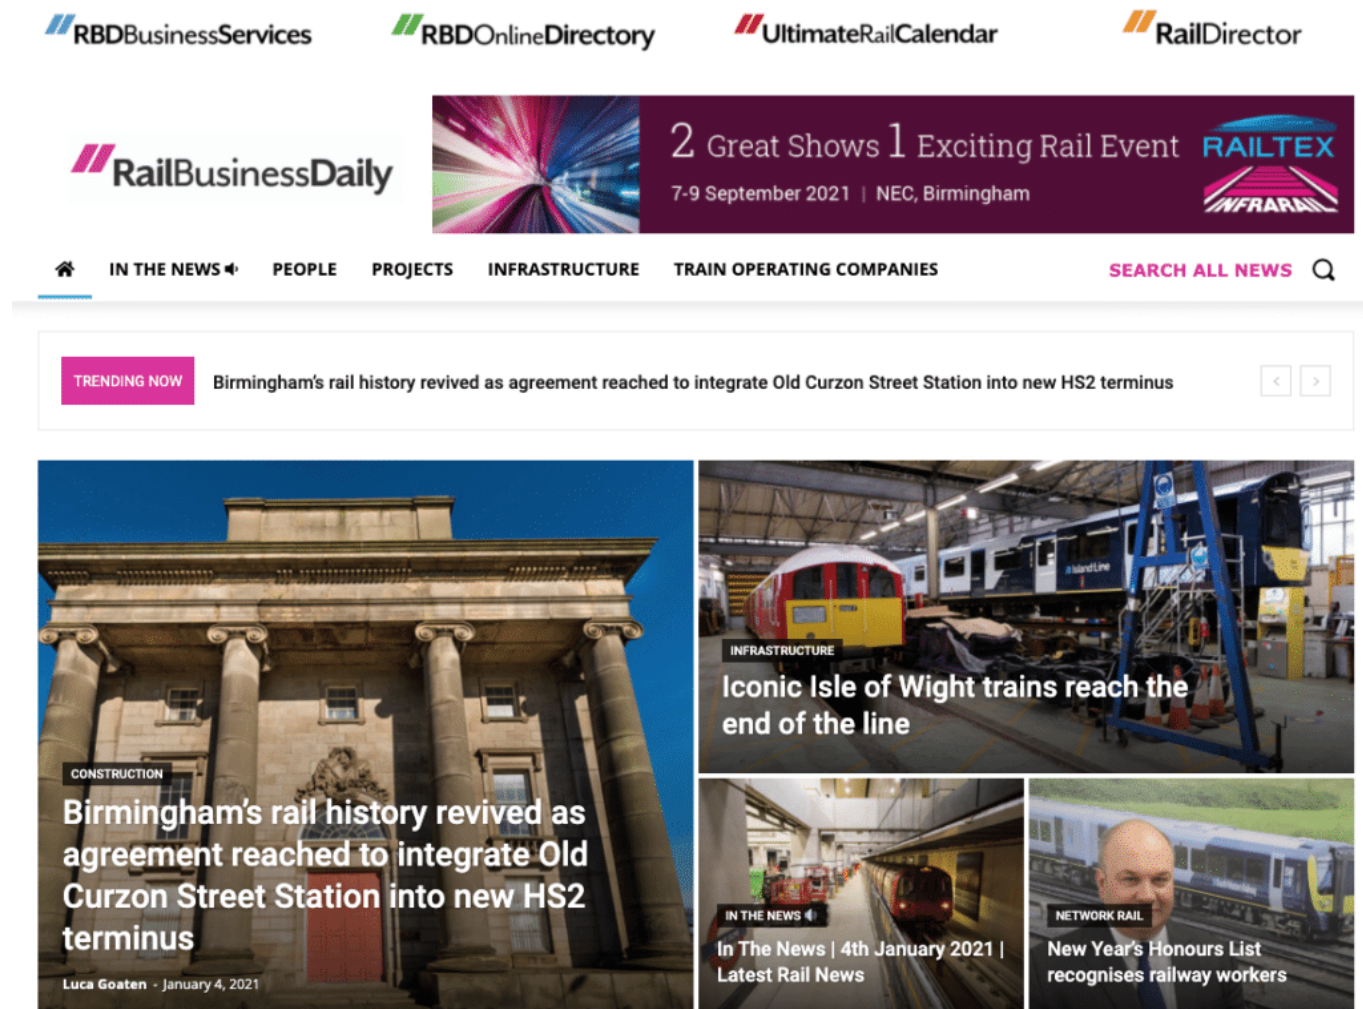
RBDBusinessServices
RBDOnlineDirectory
UltimateRailCalendar
RailDirector

RailBusinessDaily

2 Great Shows 1 Exciting Rail Event
7-9 September 2021 | NEC, Birmingham
RAILTEX
INFRARAIL

IN THE NEWS
PEOPLE
PROJECTS
INFRASTRUCTURE
TRAIN OPERATING COMPANIES
SEARCH ALL NEWS

TRENDING NOW
Birmingham's rail history revived as agreement reached to integrate Old Curzon Street Station into new HS2 terminus

CONSTRUCTION
Birmingham's rail history revived as agreement reached to integrate Old Curzon Street Station into new HS2 terminus
Luca Goaten - January 4, 2021

INFRASTRUCTURE
Iconic Isle of Wight trains reach the end of the line

IN THE NEWS
In The News | 4th January 2021 | Latest Rail News

NETWORK RAIL
New Year's Honours List recognises railway workers